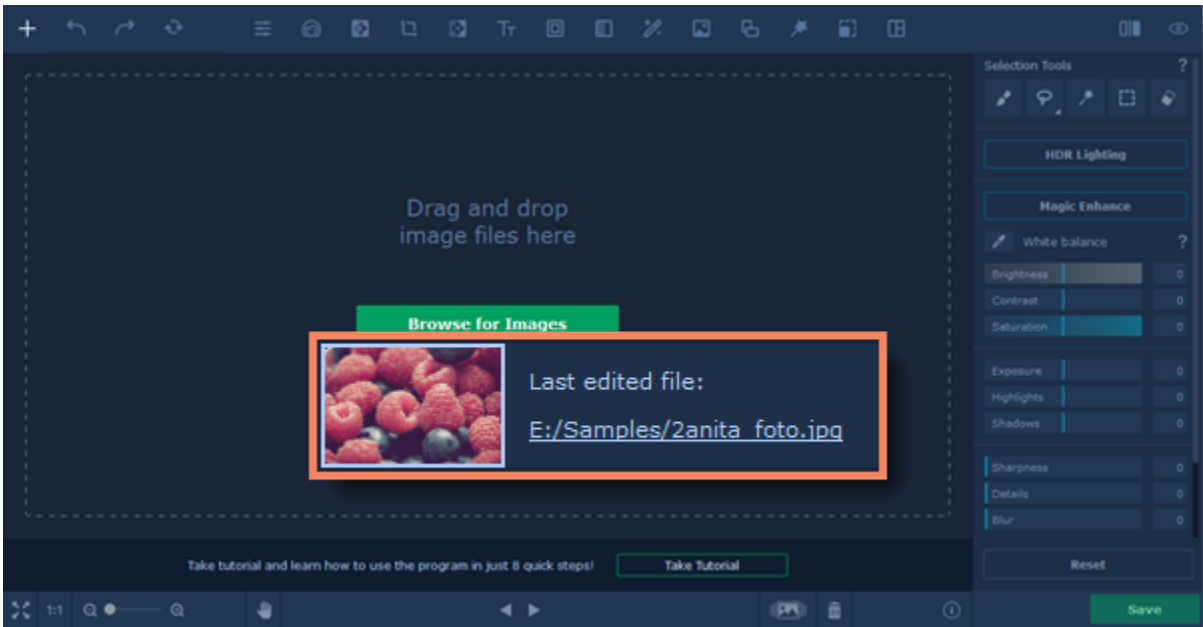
Drag and drop image files here

Browse for Images

Last edited file:

E:/Samples/2anita_foto.jpg

Selection Tools ?

HDR Lighting

Magic Enhance

White balance ?

Brightness 0
Contrast 0
Saturation 0

Exposure 0
Highlights 0
Shadows 0

Sharpness 0
Details 0
Blur 0

Reset

Take tutorial and learn how to use the program in just 8 quick steps!

Take Tutorial

1:1

Save